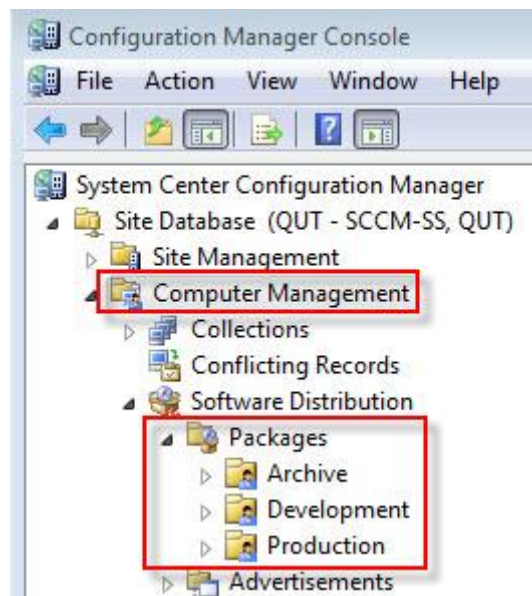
Configuration Manager Console

File Action View Window Help

System Center Configuration Manager
Site Database (QUT - SCCM-SS, QUT)
Site Management
Computer Management
Collections
Conflicting Records
Software Distribution
Packages
Archive
Development
Production
Advertisements